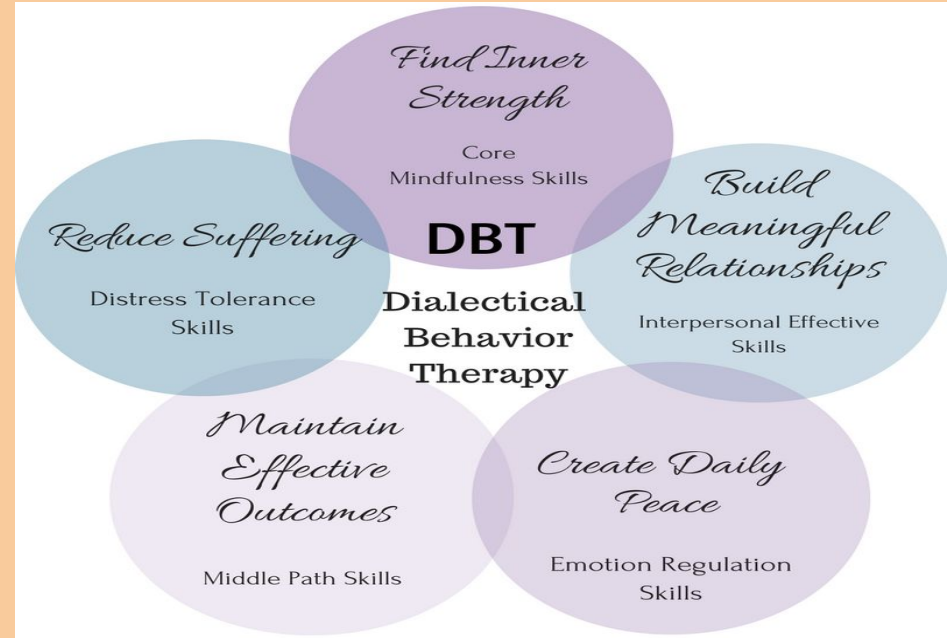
Find Inner Strength

Core Mindfulness Skills

Reduce Suffering

Distress Tolerance Skills

DBT

Dialectical Behavior Therapy

Build Meaningful Relationships

Interpersonal Effective Skills

Maintain Effective Outcomes

Middle Path Skills

Create Daily Peace

Emotion Regulation Skills